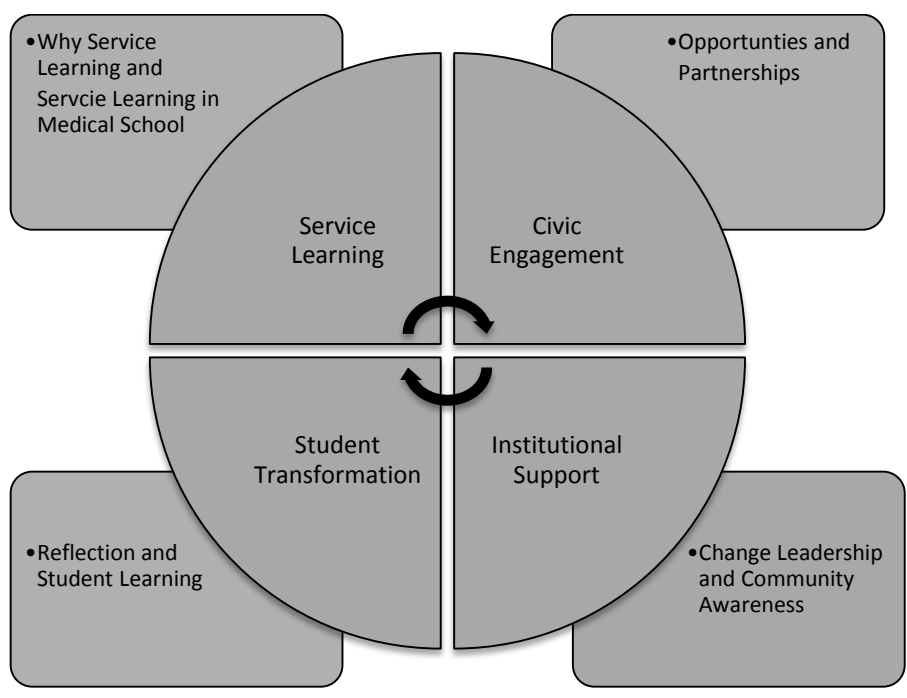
•Why Service Learning and Servcie Learning in Medical School

•Opportunties and Partnerships

Service Learning

Civic Engagement

Student Transformation

Institutional Support

•Reflection and Student Learning

•Change Leadership and Community Awareness